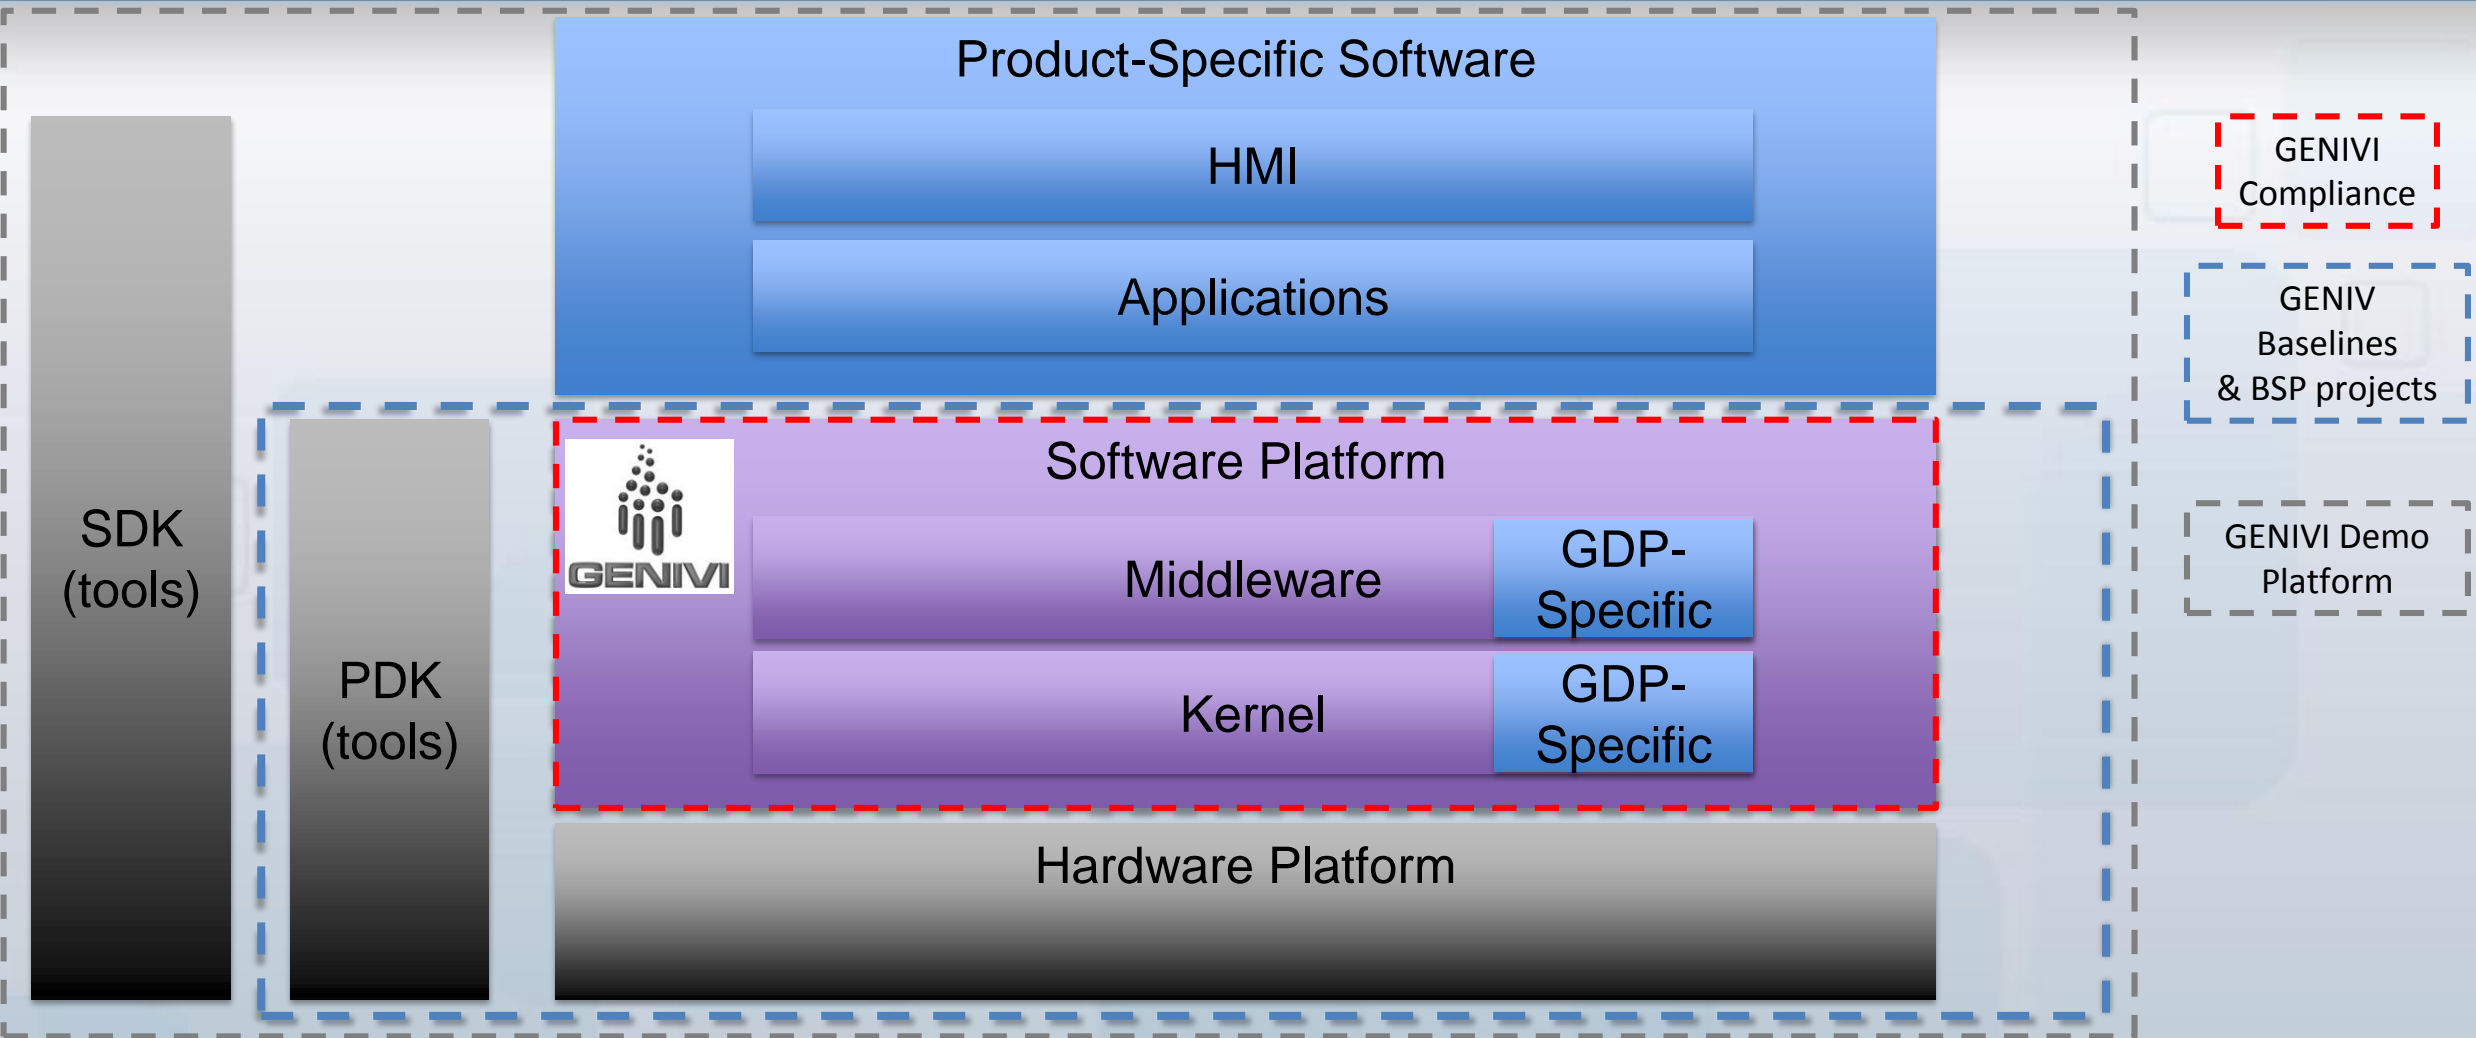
Product-Specific Software

HMI

Applications

SDK (tools)

PDK (tools)

GENIVI

Software Platform

Middleware

GDP-Specific

Kernel

GDP-Specific

Hardware Platform

GENIVI Compliance

GENIV Baselines & BSP projects

GENIVI Demo Platform